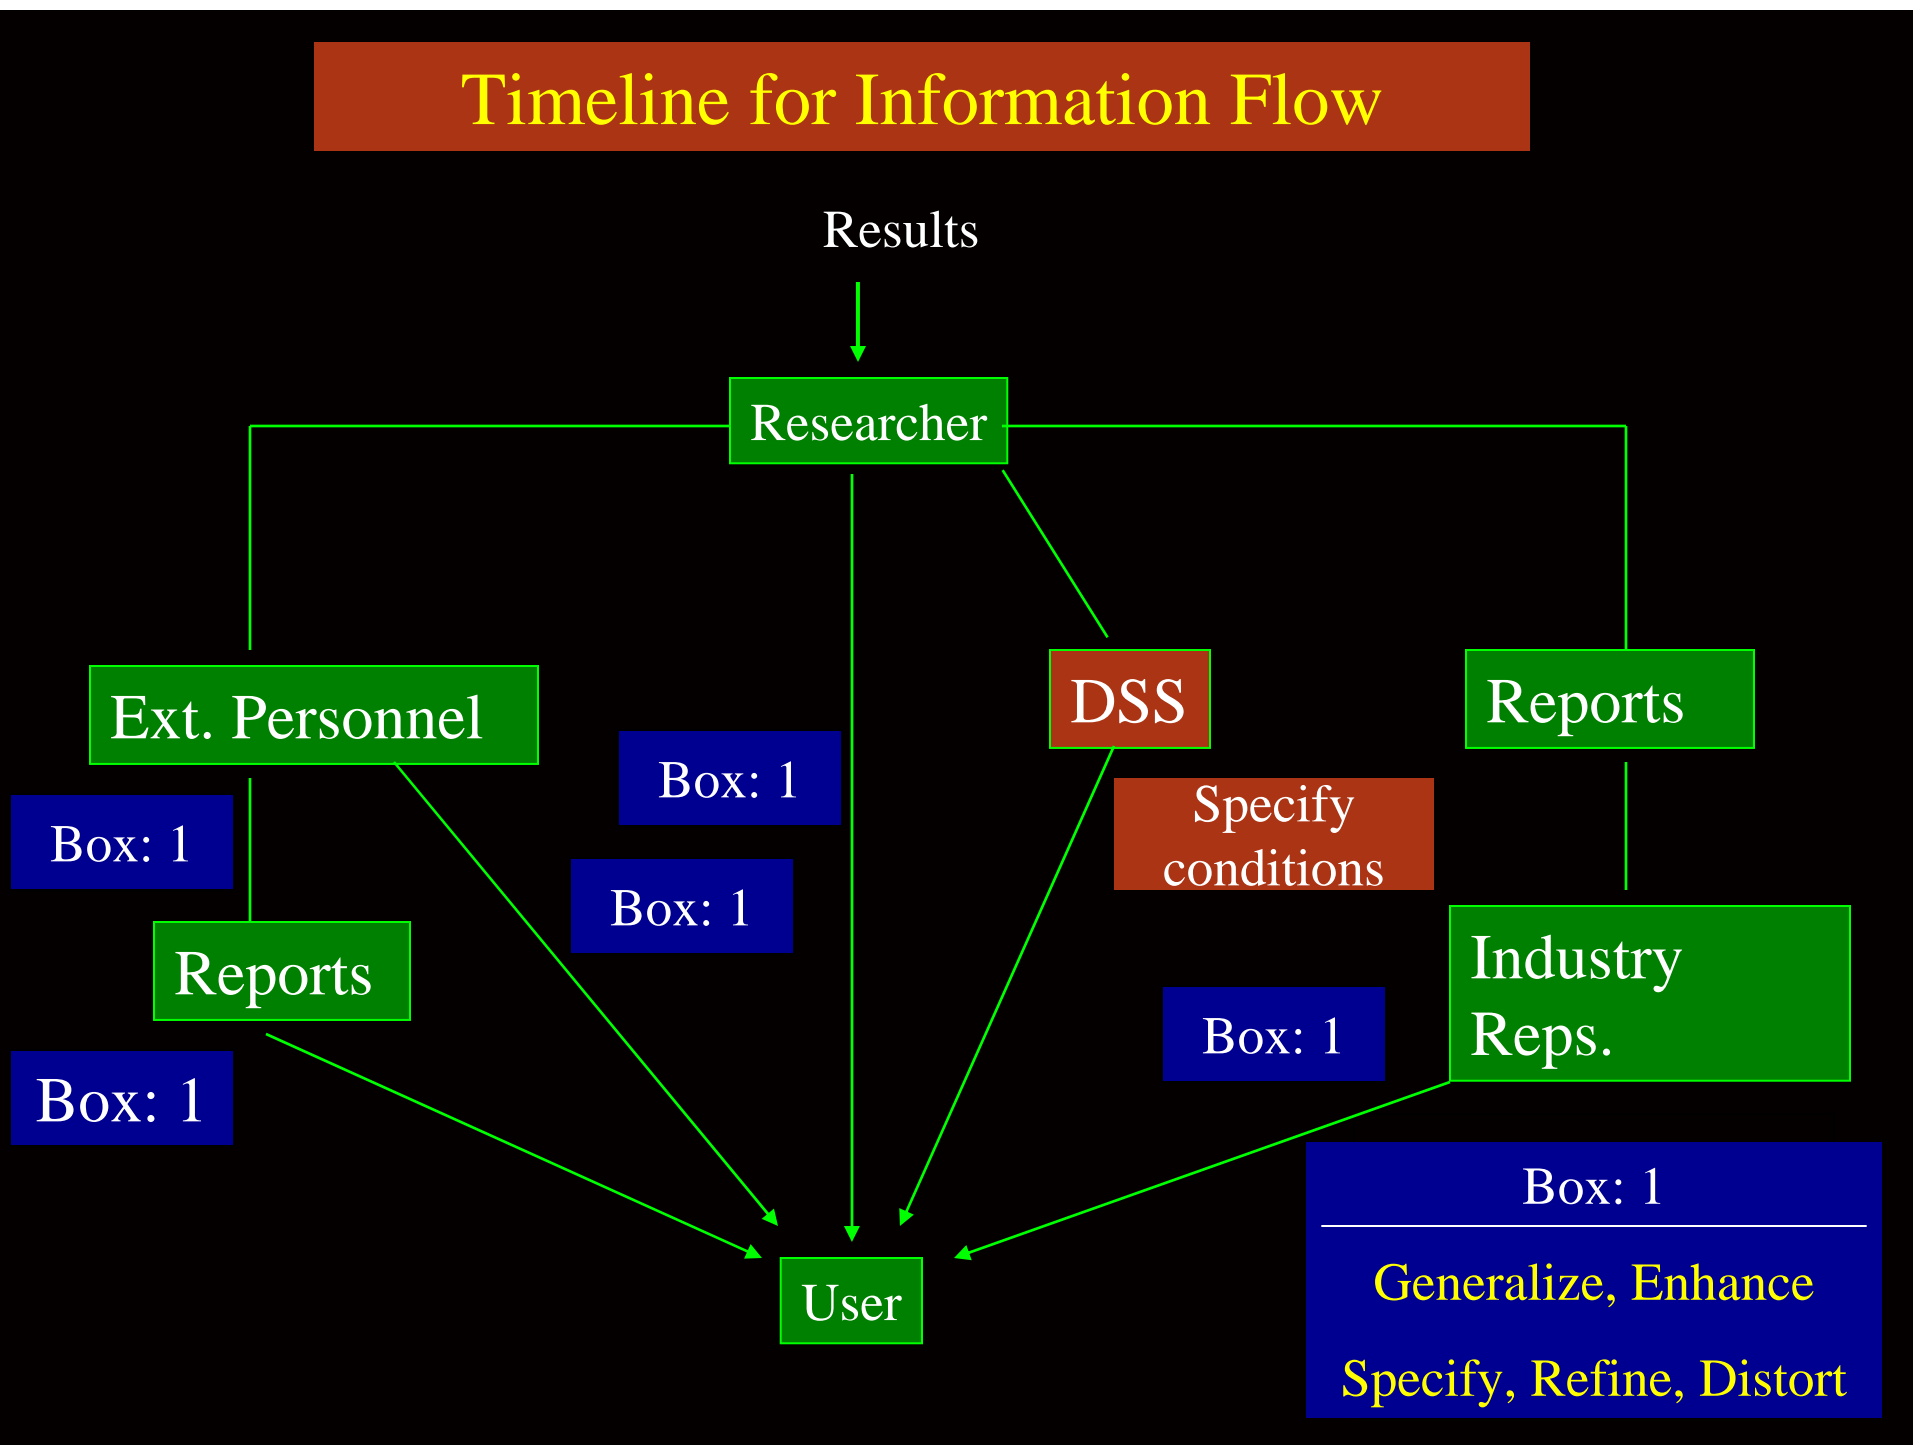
Timeline for Information Flow

Results

Researcher

Ext. Personnel

DSS

Reports

Box: 1

Box: 1

Specify conditions

Box: 1

Reports

Industry Reps.

Box: 1

Box: 1

Box: 1

Generalize, Enhance

Specify, Refine, Distort

User